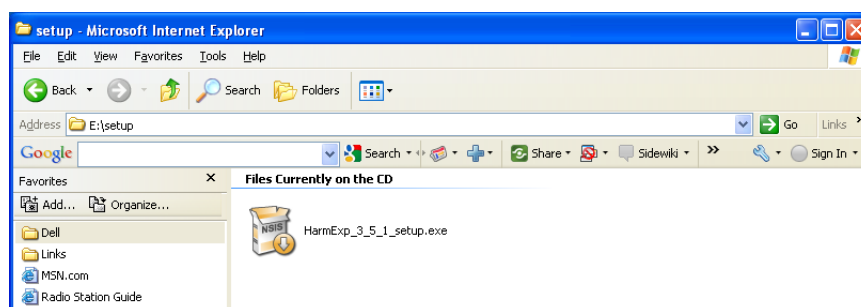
setup - Microsoft Internet Explorer

File Edit View Favorites Tools Help

Back Search Folders

Address E:\setup Go Links

Google Search Share Sidewiki » Sign In

Favorites ×

Add... Organize...

Dell

Links

MSN.com

Radio Station Guide

Files Currently on the CD

NSIS

HarmExp_3_5_1_setup.exe